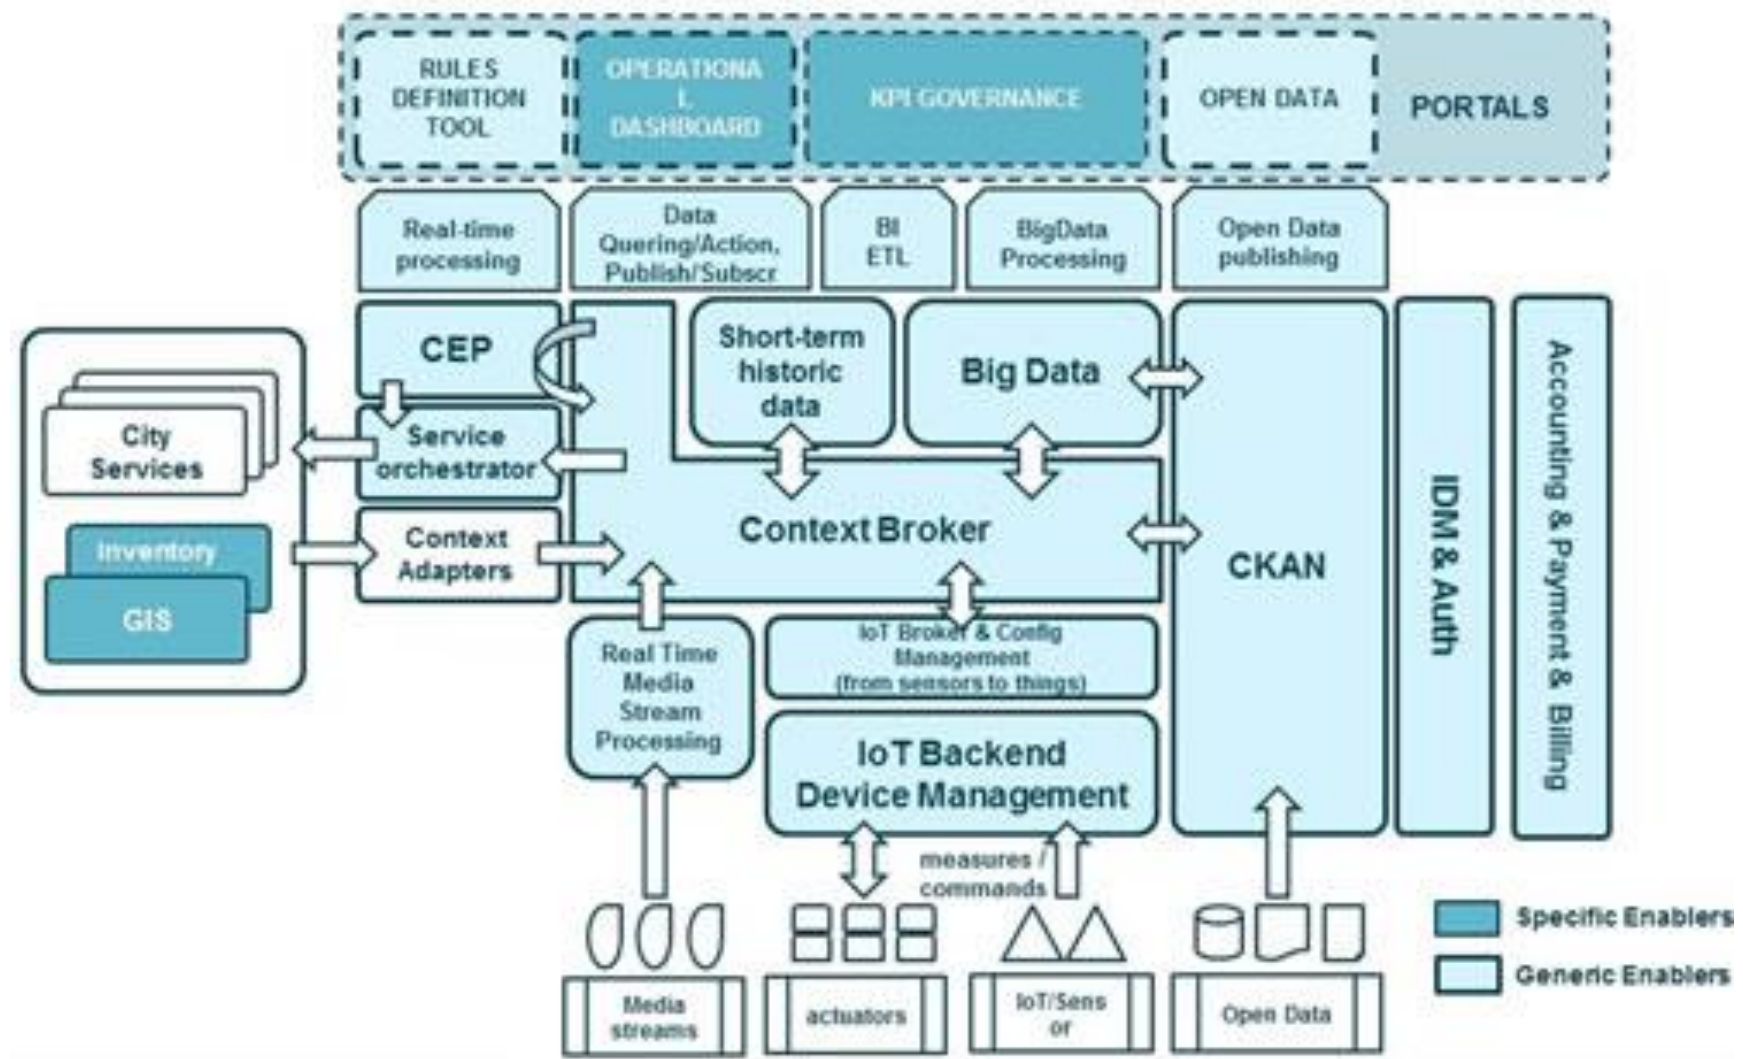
RULES DEFINITION TOOL

OPERATIONAL DASHBOARD

KPI GOVERNANCE

OPEN DATA

PORTALS

Real-time processing

Data Quering/Action, Publish/Subscr

BI ETL

BigData Processing

Open Data publishing

CEP

Short-term historic data

Big Data

Service orchestrator

City Services

Inventory

GIS

Context Adapters

Context Broker

CKAN

IDM & Auth

Accounting & Payment & Billing

Real Time Media Stream Processing

IoT Broker & Config Management (from sensors to things)

IoT Backend Device Management

measures / commands

Media streams

actuators

IoT/Sensor

Open Data

Specific Enablers

Generic Enablers